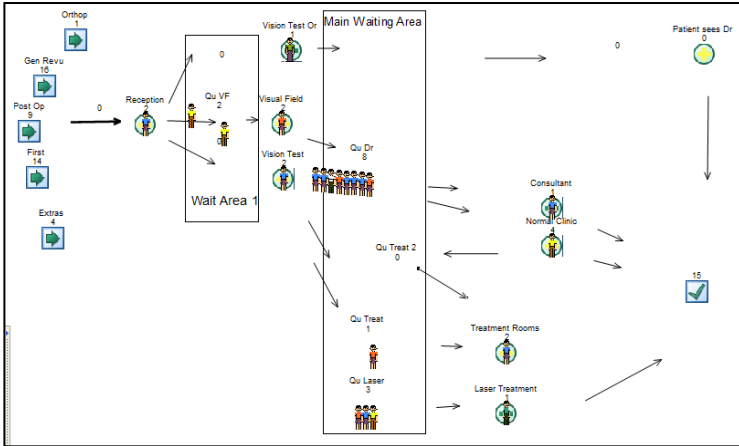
Orthop
1

Gen Revu
16

Post Op
9

First
14

Extras
4

0

Reception
2

0

Qu VF
2

0

Wait Area 1

Vision Test Or
1

Visual Field
2

Vision Test
2

Main Waiting Area

Qu Dr
8

Qu Treat 2
0

Qu Treat
1

Qu Laser
3

0

Patient sees Dr
0

Consultant
1

Normal Clinic
4

15

Treatment Rooms
2

Laser Treatment
1